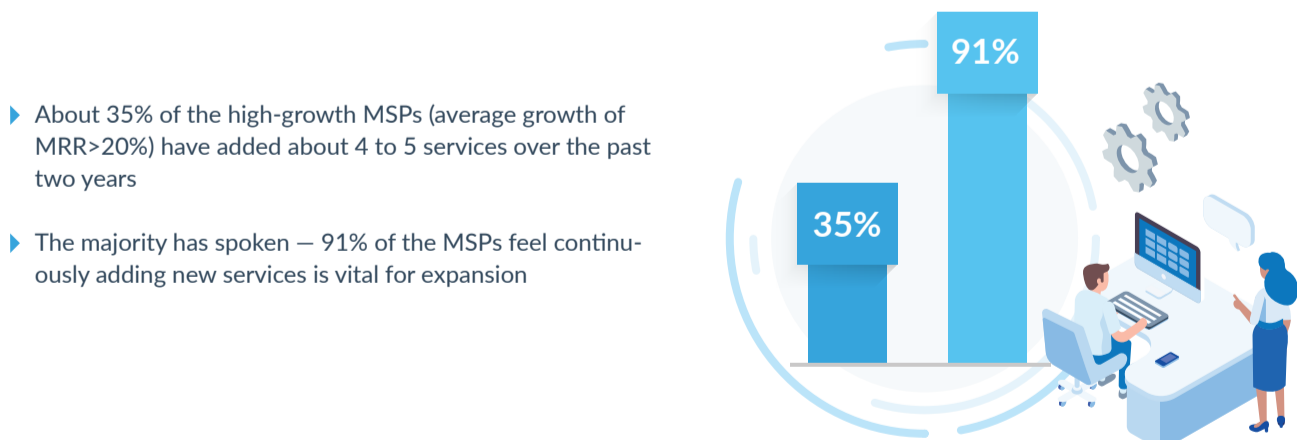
About 35% of the high-growth MSPs (average growth of MRR>20%) have added about 4 to 5 services over the past two years

The majority has spoken — 91% of the MSPs feel continuously adding new services is vital for expansion

91%

35%